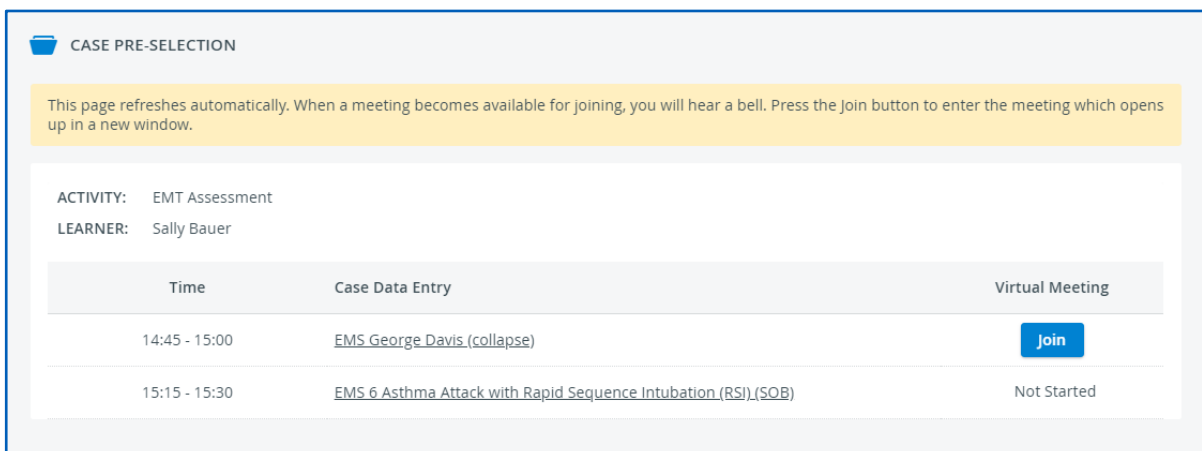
CASE PRE-SELECTION

This page refreshes automatically. When a meeting becomes available for joining, you will hear a bell. Press the Join button to enter the meeting which opens up in a new window.

ACTIVITY: EMT Assessment
LEARNER: Sally Bauer

| Time | Case Data Entry | Virtual Meeting |
|---|---|---|
| 14:45 - 15:00 | EMS George Davis (collapse) | Join |
| 15:15 - 15:30 | EMS 6 Asthma Attack with Rapid Sequence Intubation (RSI) (SOB) | Not Started |